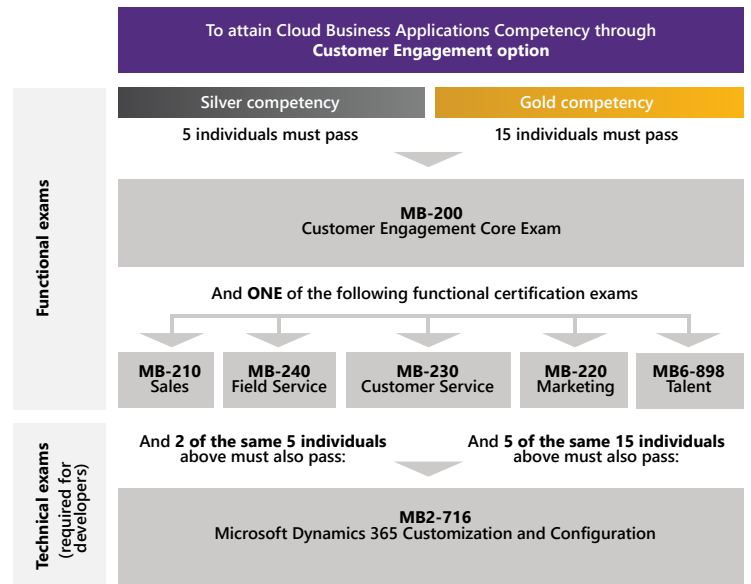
To attain Cloud Business Applications Competency through
**Customer Engagement option**

Functional exams

Silver competency
5 individuals must pass

Gold competency
15 individuals must pass

MB-200
Customer Engagement Core Exam

And ONE of the following functional certification exams

MB-210
Sales

MB-240
Field Service

MB-230
Customer Service

MB-220
Marketing

MB6-898
Talent

Technical exams
(required for developers)

And 2 of the same 5 individuals above must also pass:

And 5 of the same 15 individuals above must also pass:

MB2-716
Microsoft Dynamics 365 Customization and Configuration